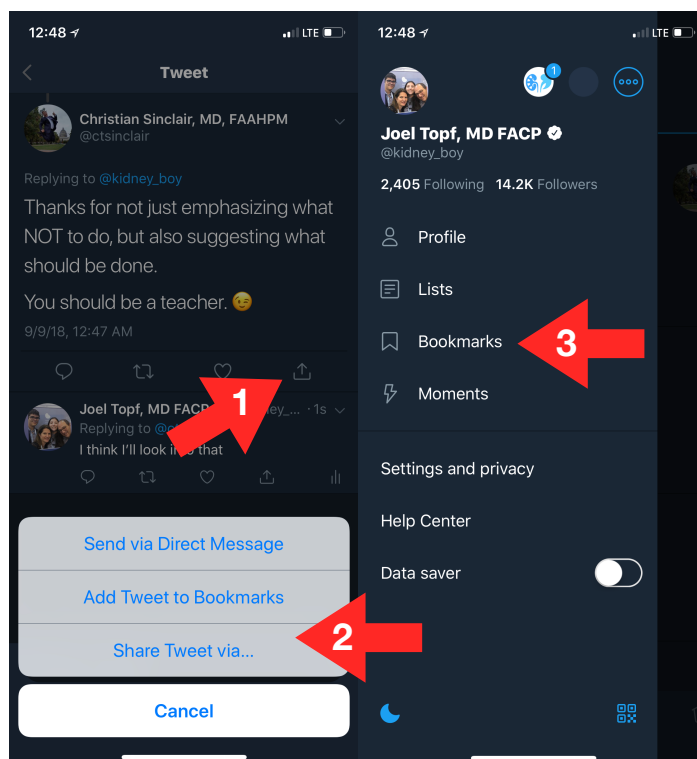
12:48 LTE

Tweet

Christian Sinclair, MD, FAAHPM
@ctsinclair

Replying to @kidney_boy

Thanks for not just emphasizing what NOT to do, but also suggesting what should be done.

You should be a teacher. 😉

9/9/18, 12:47 AM

Joel Topf, MD FACP @kidney_... · 1s
Replying to @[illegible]
I think I'll look into that

1

Send via Direct Message

Add Tweet to Bookmarks

Share Tweet via...

2

Cancel

12:48 LTE

1

Joel Topf, MD FACP
@kidney_boy

2,405 Following 14.2K Followers

Profile

Lists

Bookmarks

3

Moments

Settings and privacy

Help Center

Data saver